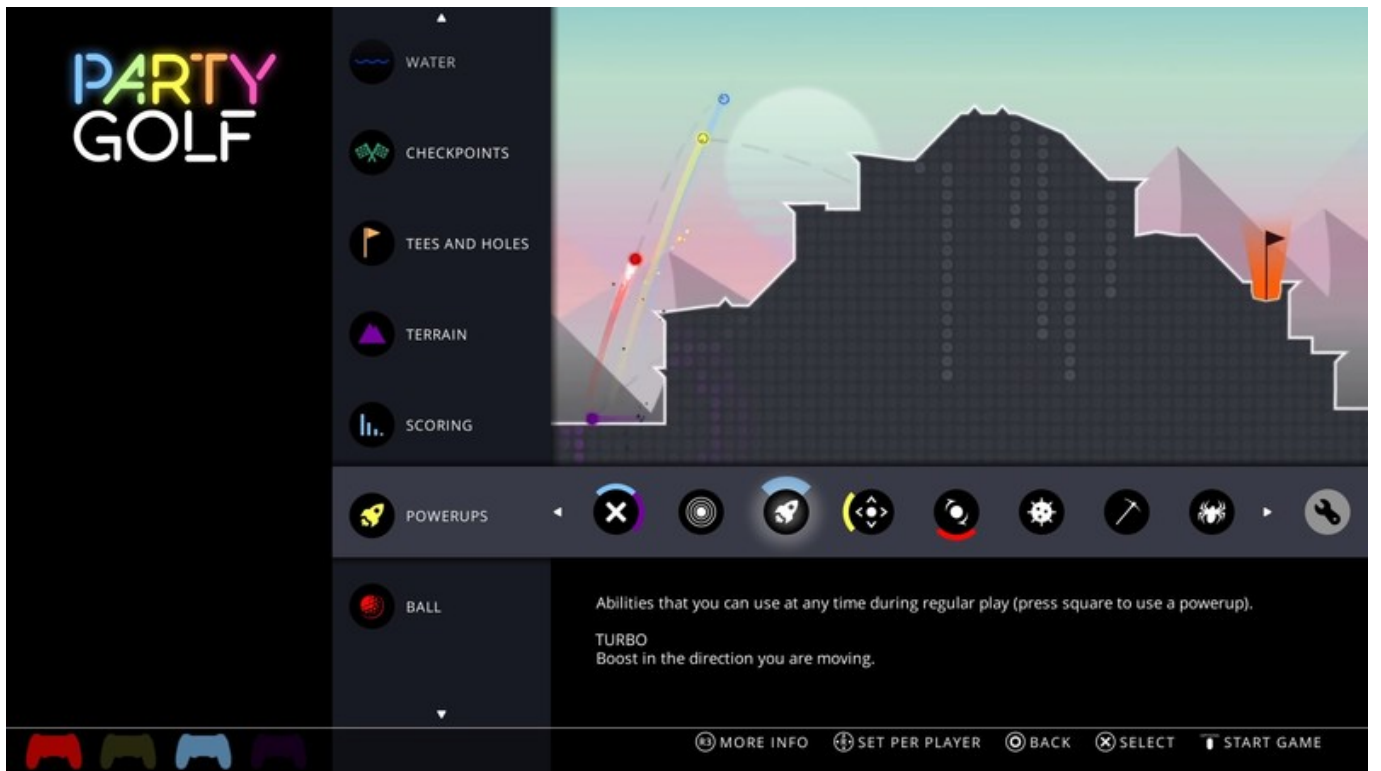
PARTY GOLF

WATER

CHECKPOINTS

TEES AND HOLES

TERRAIN

SCORING

POWERUPS

BALL

Abilities that you can use at any time during regular play (press square to use a powerup).

TURBO
Boost in the direction you are moving.

R3 MORE INFO SET PER PLAYER BACK SELECT START GAME